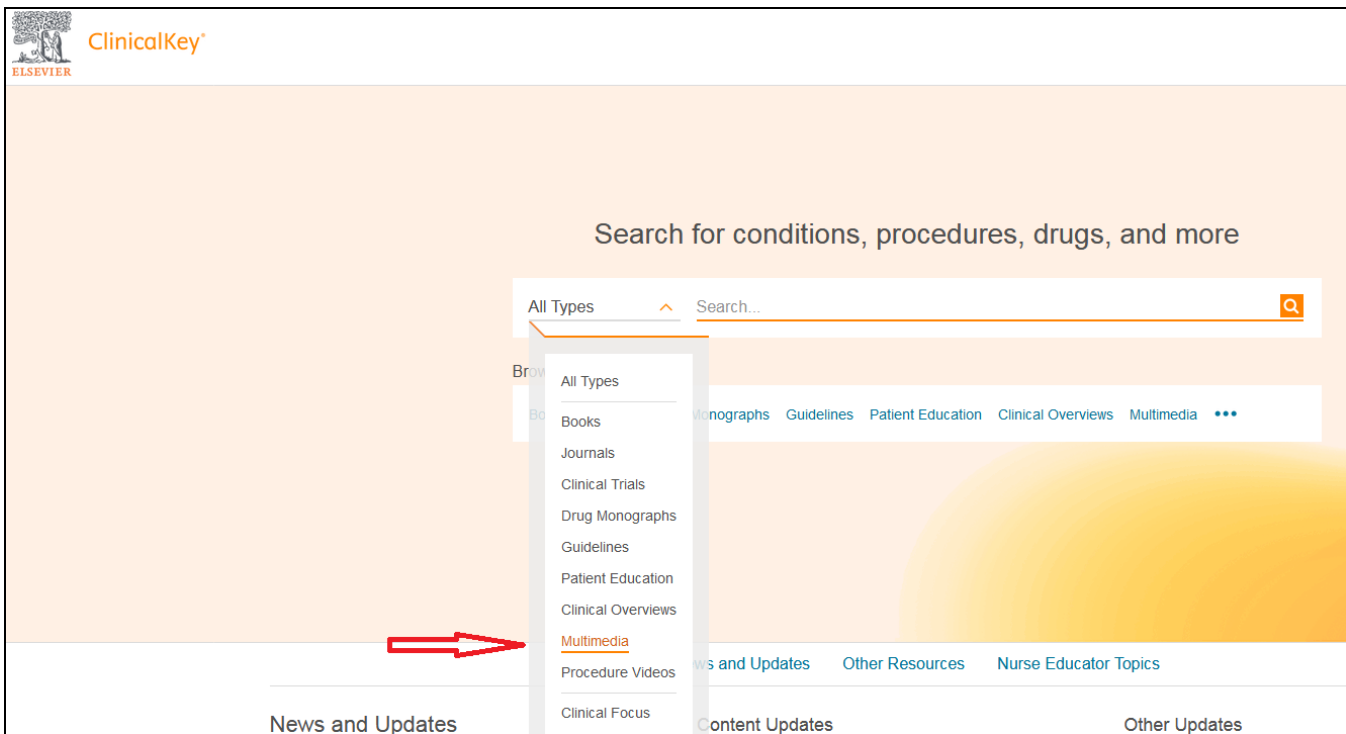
ELSEVIER
ClinicalKey®

Search for conditions, procedures, drugs, and more

All Types
Search...

Brow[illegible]

Bo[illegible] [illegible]onographs Guidelines Patient Education Clinical Overviews Multimedia •••

All Types
Books
Journals
Clinical Trials
Drug Monographs
Guidelines
Patient Education
Clinical Overviews
Multimedia
Procedure Videos
Clinical Focus

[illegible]s and Updates Other Resources Nurse Educator Topics

News and Updates
Content Updates
Other Updates